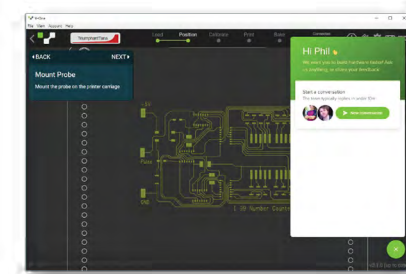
File View Support Help

Load Position Calibrate Print Bake

◂BACK NEXT▸

Mount Probe

Mount the probe on the printer carriage

Hi Phil

We want you to build faster. Reach out to us, or share your feedback.

Start a conversation

The team typically replies in under 30m

New Conversation

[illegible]